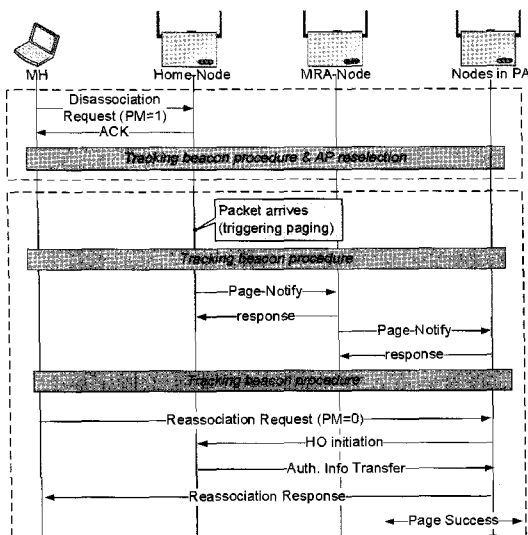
MH

Home-Node

MRA-Node

Nodes in PA

Disassociation Request (PM=1)

ACK

Tracking beacon procedure & AP reselection

Packet arrives (triggering paging)

Tracking beacon procedure

Page-Notify

response

Page-Notify

response

Tracking beacon procedure

Reassociation Request (PM=0)

HO initiation

Auth. Info Transfer

Reassociation Response

Page Success